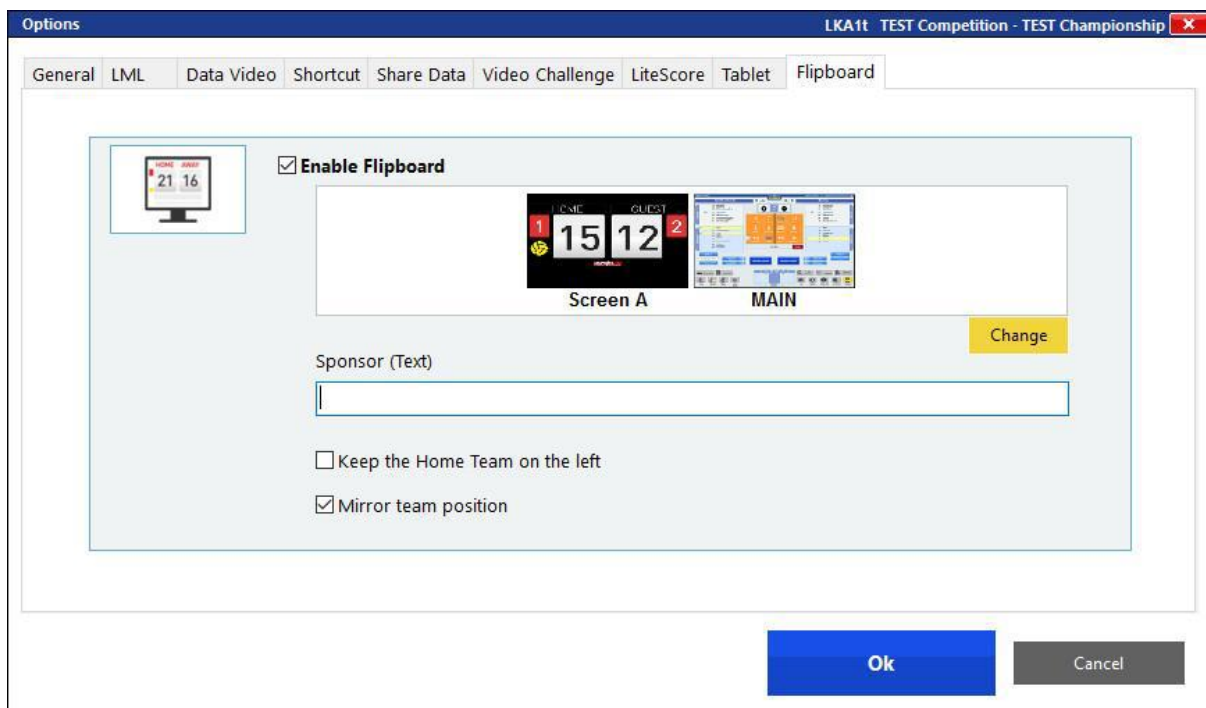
Options

LKA1t TEST Competition - TEST Championship

General LML Data Video Shortcut Share Data Video Challenge LiteScore Tablet Flipboard

HOME AWAY
21 16

☑ Enable Flipboard

HOME GUEST
1 15 12 2

Screen A

MAIN

Change

Sponsor (Text)

☐ Keep the Home Team on the left

☑ Mirror team position

Ok

Cancel